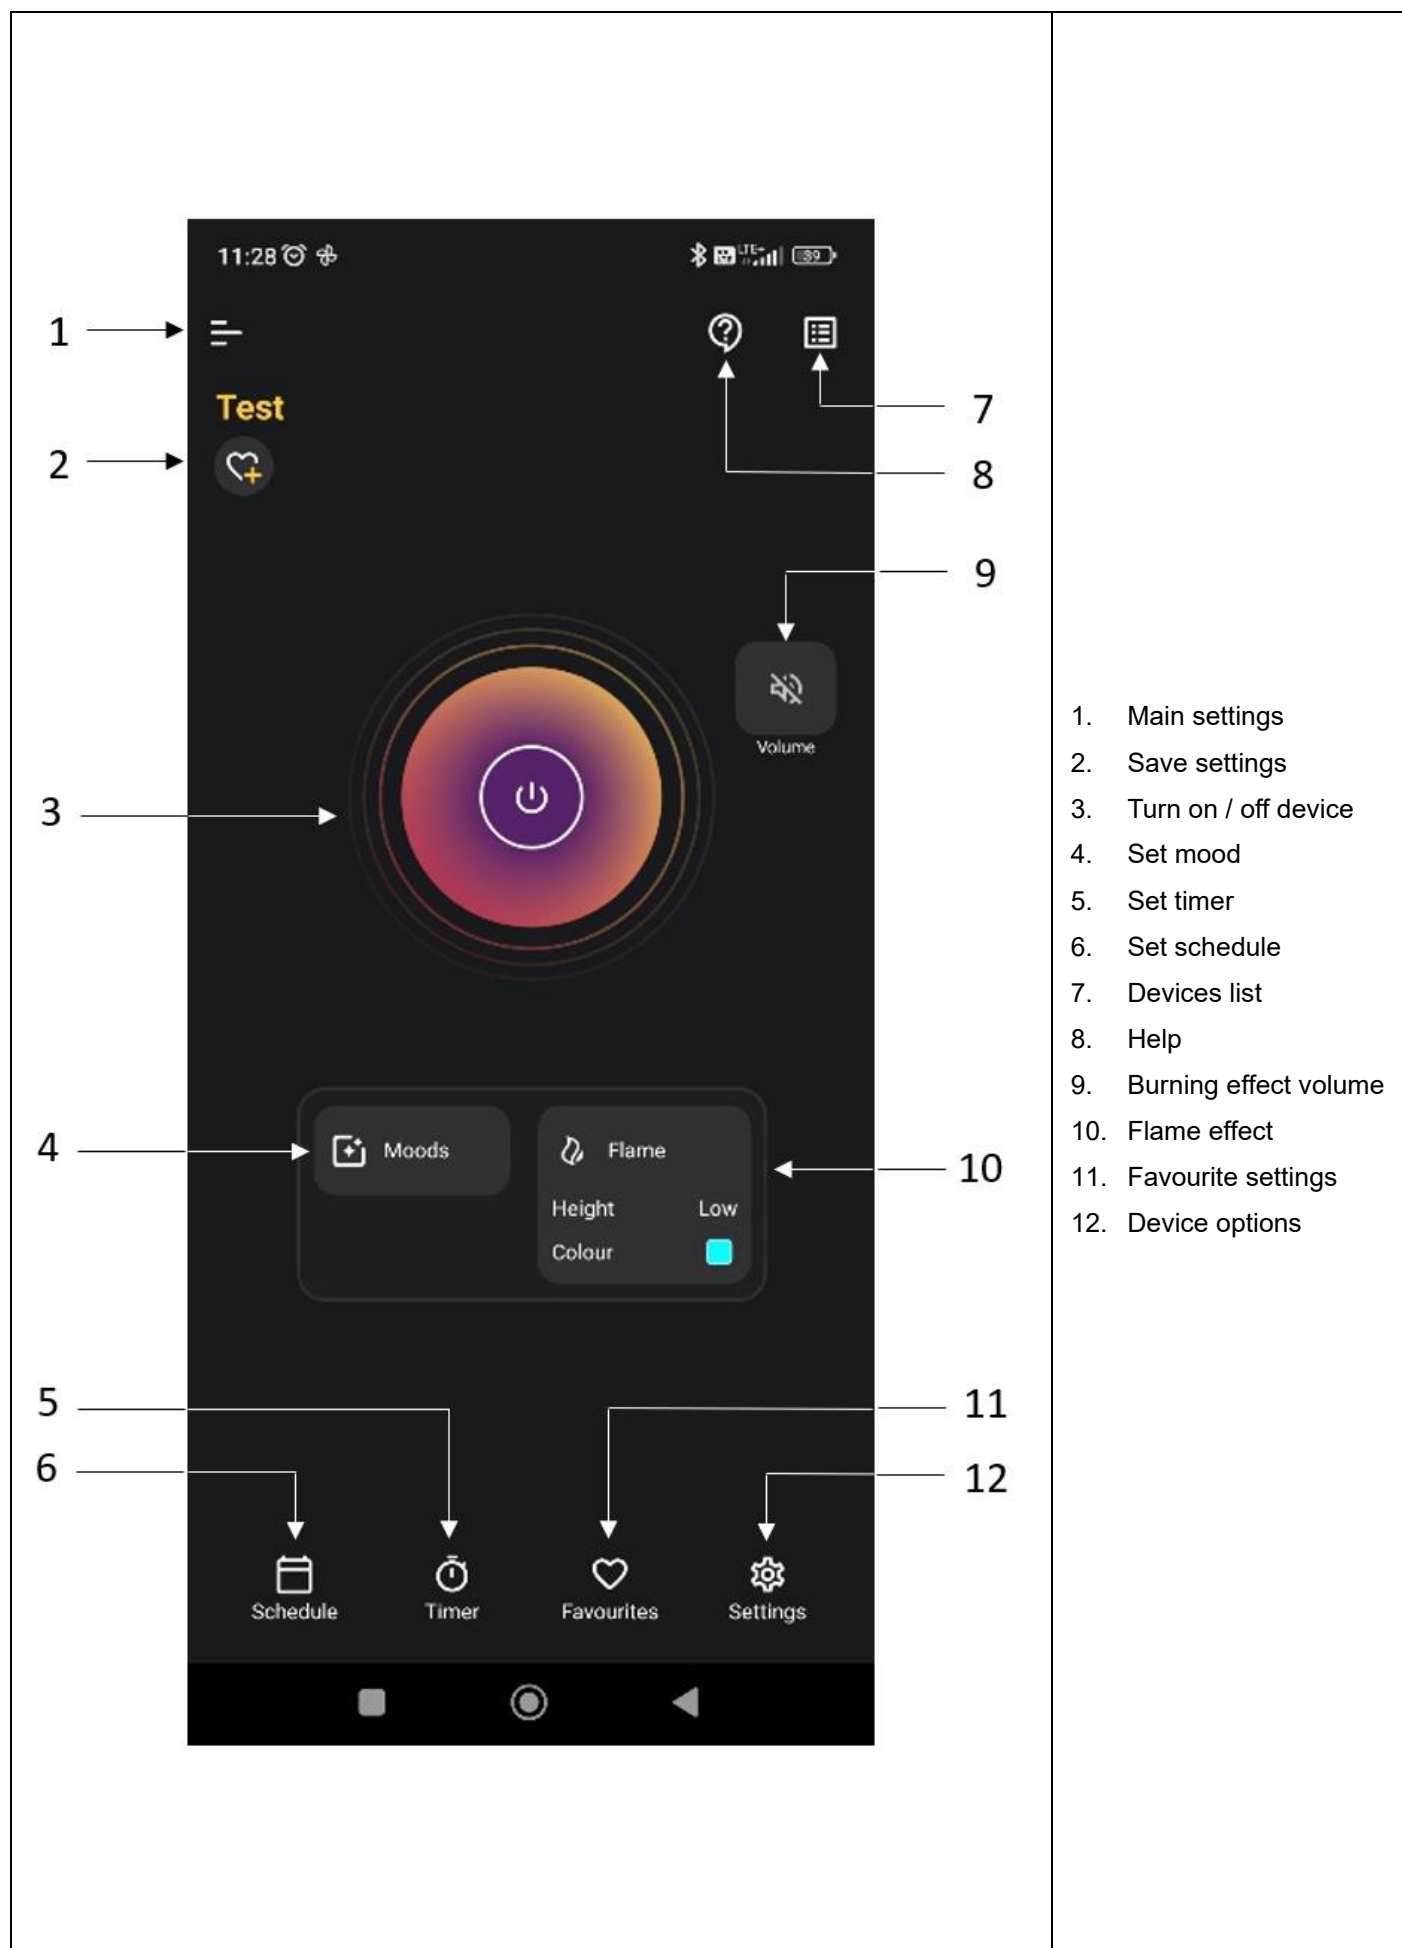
11:28

1

Test

2

7

8

9

Volume

3

4

Moods

Flame

Height Low

Colour

10

5

11

6

12

Schedule

Timer

Favourites

Settings

1. Main settings
2. Save settings
3. Turn on / off device
4. Set mood
5. Set timer
6. Set schedule
7. Devices list
8. Help
9. Burning effect volume
10. Flame effect
11. Favourite settings
12. Device options